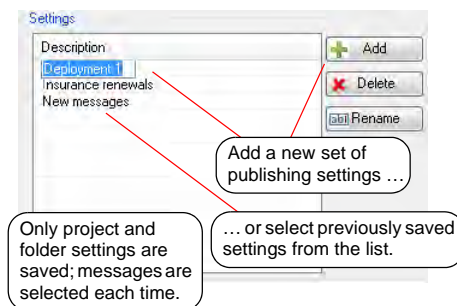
Settings

Description

Deployment 1

Insurance renewals

New messages

Add

Delete

Rename

Add a new set of publishing settings …

… or select previously saved settings from the list.

Only project and folder settings are saved; messages are selected each time.